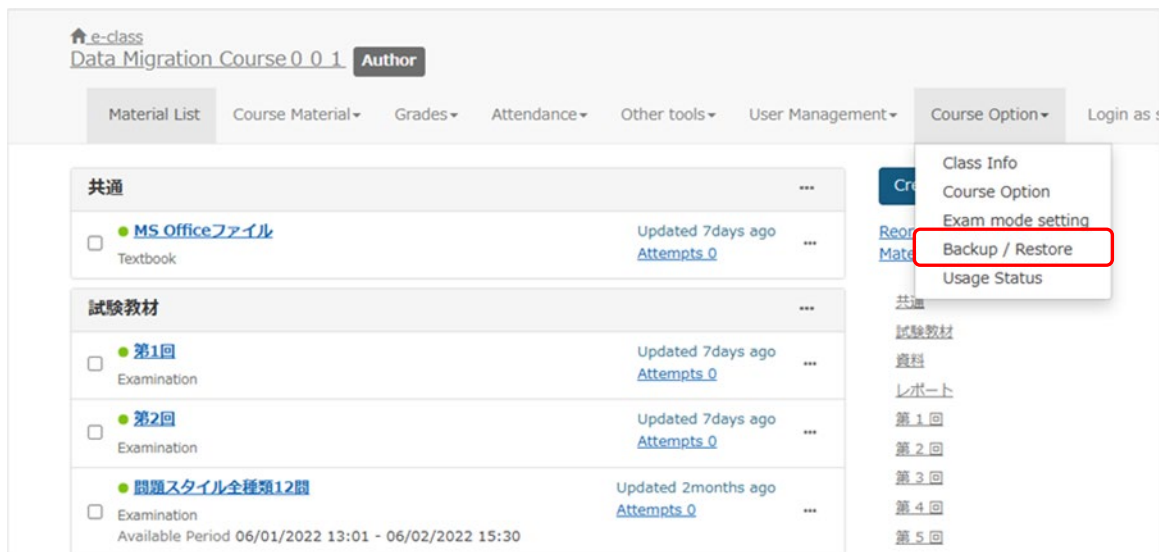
e-class
Data Migration Course００１ Author

Material List Course Material Grades Attendance Other tools User Management Course Option Login as s

共通 ...

MS Officeファイル
Textbook
Updated 7days ago
Attempts 0
...

試験教材 ...

第1回
Examination
Updated 7days ago
Attempts 0
...

第2回
Examination
Updated 7days ago
Attempts 0
...

問題スタイル全種類12問
Examination
Available Period 06/01/2022 13:01 - 06/02/2022 15:30
Updated 2months ago
Attempts 0
...

Cre

Reor
Mate

Class Info
Course Option
Exam mode setting
Backup / Restore
Usage Status

共通
試験教材
資料
レポート
第１回
第２回
第３回
第４回
第５回